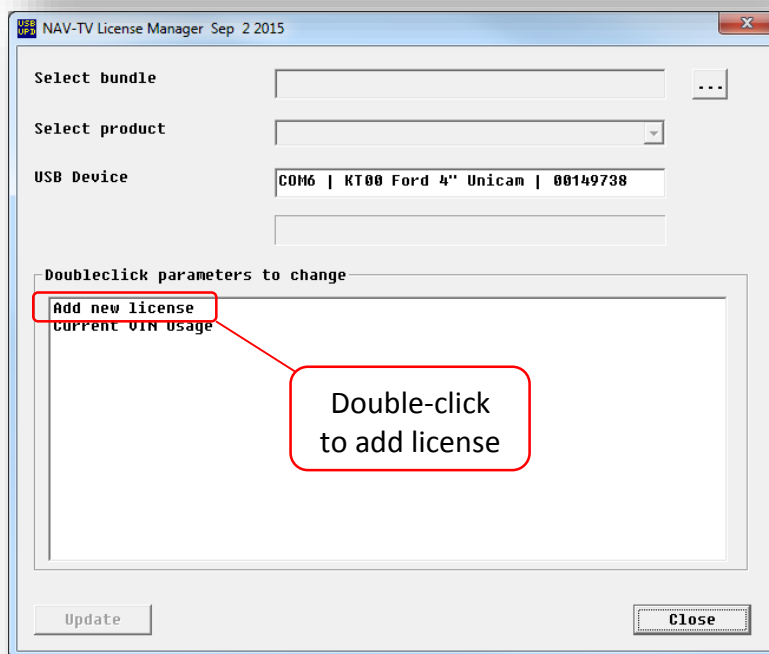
USB UPD NAV-TV License Manager Sep 2 2015

x

Select bundle

...

Select product

USB Device

COM6 | KT00 Ford 4" Unicam | 00149738

Doubleclick parameters to change

Add new license
Current VIN Usage

Double-click to add license

Update

Close